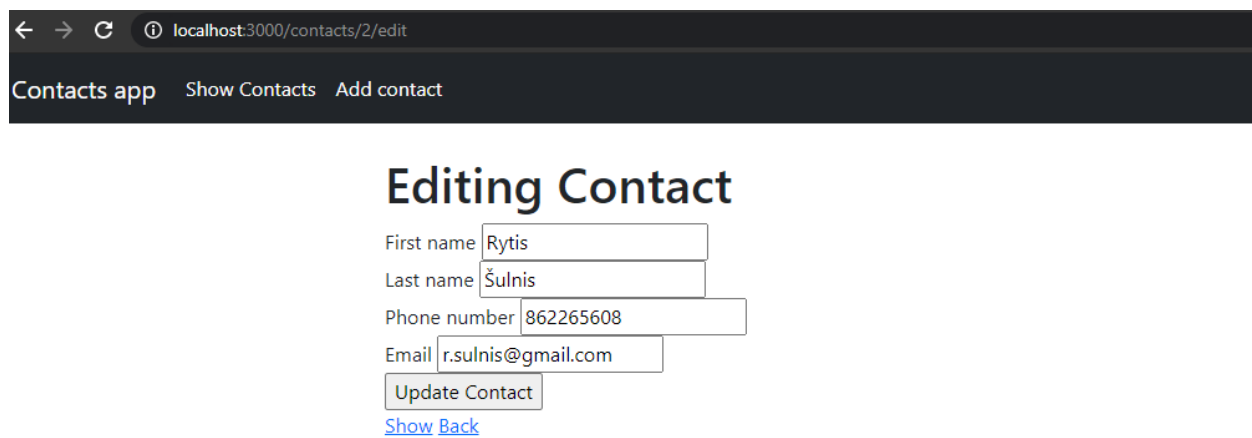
localhost:3000/contacts/2/edit

Contacts app Show Contacts Add contact

Editing Contact

First name Rytis

Last name Šulnis

Phone number 862265608

Email r.sulnis@gmail.com

Update Contact

Show Back